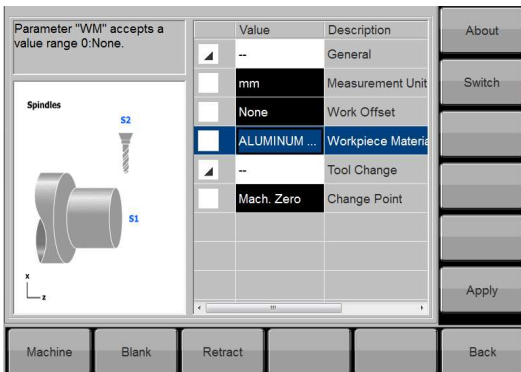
Parameter "WM" accepts a value range 0:None.

Spindles

S2

S1

x

z

| | Value | Description |
|---|---|---|
| | -- | General |
| | mm | Measurement Unit |
| | None | Work Offset |
| | ALUMINUM ... | Workpiece Materia |
| | -- | Tool Change |
| | Mach. Zero | Change Point |

About

Switch

Apply

Machine

Blank

Retract

Back